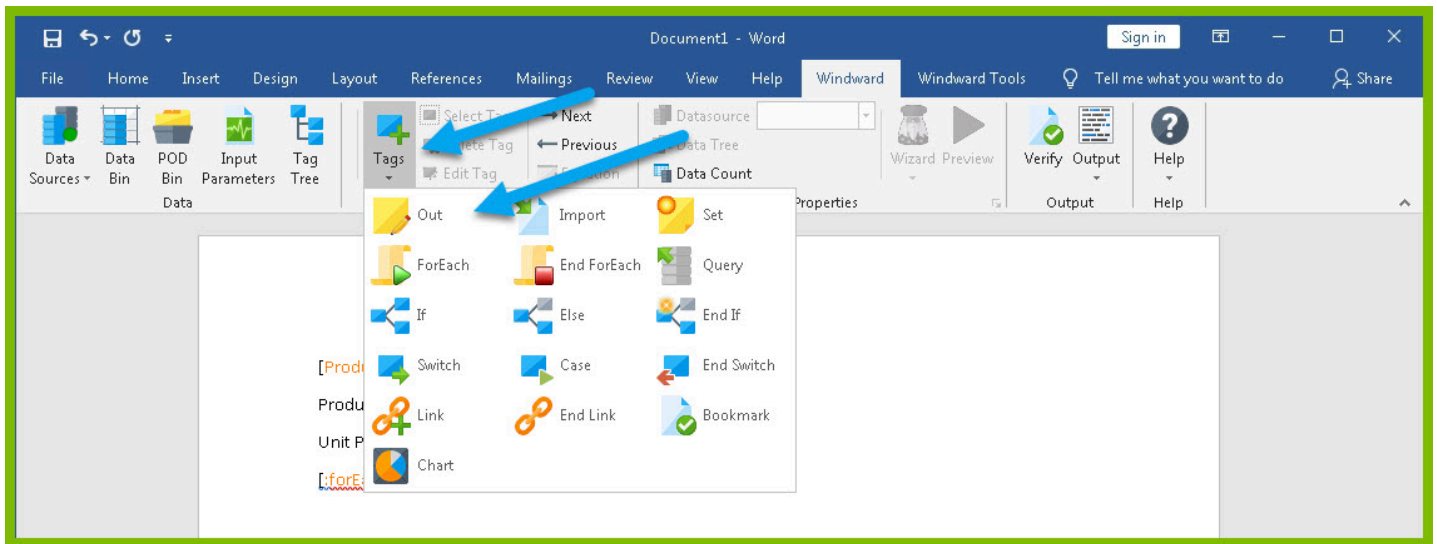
Document1 - Word

Sign in

File Home Insert Design Layout References Mailings Review View Help Windward Windward Tools Tell me what you want to do Share

Data Sources Data Bin POD Bin Input Parameters Tag Tree
Data

Tags Select T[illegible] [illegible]ete Tag Edit Tag

Next Previous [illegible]

Datasource Data Tree Data Count
Properties

Wizard Preview

Verify Output
Output

Help
Help

Out Import Set
ForEach End ForEach Query
If Else End If
Switch Case End Switch
Link End Link Bookmark
Chart

[Prod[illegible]
Produ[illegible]
Unit P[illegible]
[:forE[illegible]